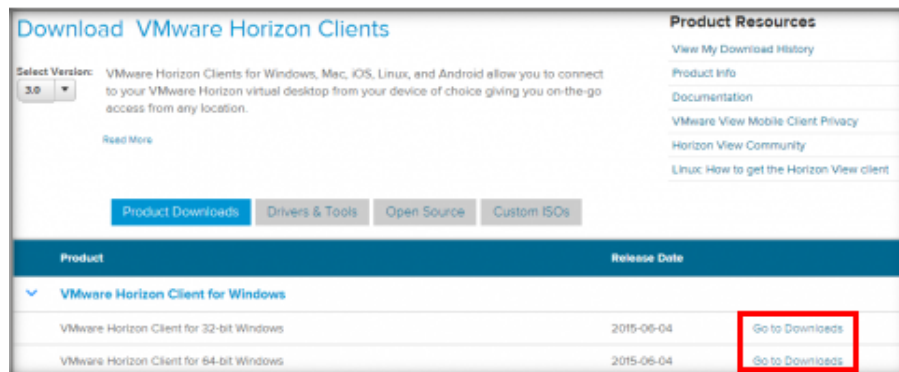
Download VMware Horizon Clients

Select Version:
3.0

VMware Horizon Clients for Windows, Mac, iOS, Linux, and Android allow you to connect to your VMware Horizon virtual desktop from your device of choice giving you on-the-go access from any location.

Read More

Product Resources
View My Download History
Product Info
Documentation
VMware View Mobile Client Privacy
Horizon View Community
Linux: How to get the Horizon View client

Product Downloads | Drivers & Tools | Open Source | Custom ISOs

| Product | Release Date | |
|---|---|---|
| VMware Horizon Client for Windows | | |
| VMware Horizon Client for 32-bit Windows | 2015-06-04 | Go to Downloads |
| VMware Horizon Client for 64-bit Windows | 2015-06-04 | Go to Downloads |